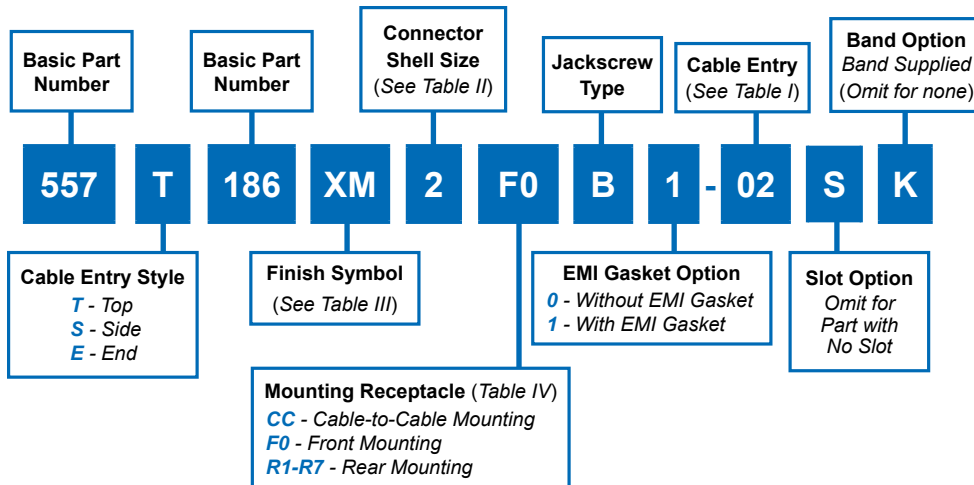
Basic Part Number

Basic Part Number

Connector Shell Size (See Table II)

Jackscrew Type

Cable Entry (See Table I)

Band Option
Band Supplied
(Omit for none)

557 T 186 XM 2 F0 B 1 - 02 S K

Cable Entry Style
T - Top
S - Side
E - End

Finish Symbol
(See Table III)

EMI Gasket Option
0 - Without EMI Gasket
1 - With EMI Gasket

Slot Option
Omit for Part with No Slot

Mounting Receptacle (Table IV)
CC - Cable-to-Cable Mounting
F0 - Front Mounting
R1-R7 - Rear Mounting